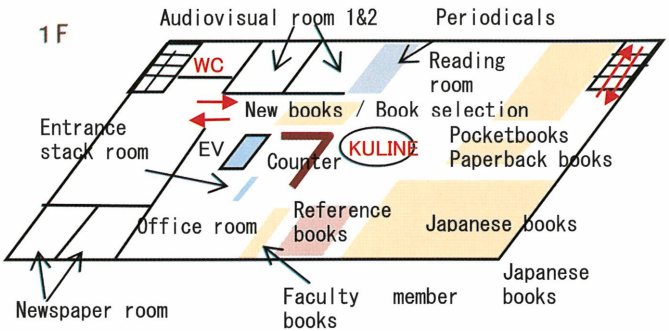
1F

Audiovisual room 1&2

Periodicals

WC

Reading room

New books / Book selection

Entrance stack room

EV

Counter

KULINE

Pocketbooks Paperback books

Office room

Reference books

Japanese books

Japanese books

Newspaper room

Faculty member books